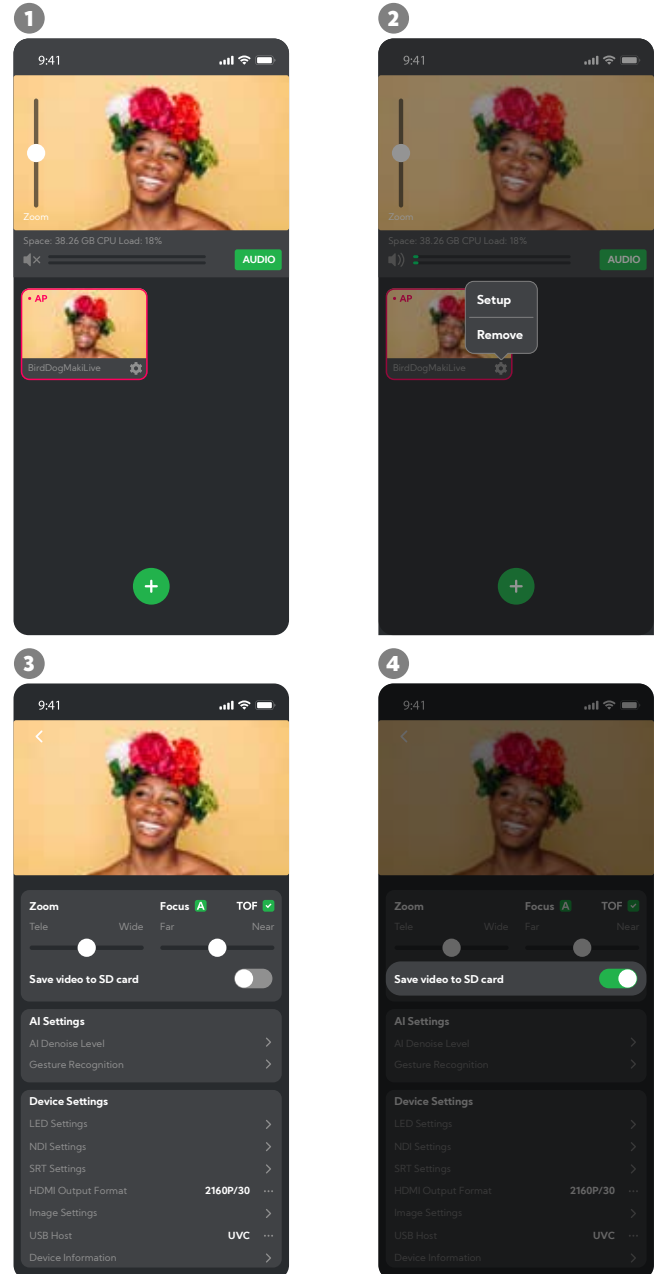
1

9:41

Zoom

Space: 38.26 GB CPU Load: 18%

AUDIO

• AP

BirdDogMakiLive

+

2

9:41

Zoom

Space: 38.26 GB CPU Load: 18%

AUDIO

• AP

Setup

Remove

BirdDogMakiLive

+

3

9:41

Zoom
Tele Wide

Focus A
Far Near

TOF

Save video to SD card

AI Settings

AI Denoise Level

Gesture Recognition

Device Settings

LED Settings

NDI Settings

SRT Settings

HDMI Output Format 2160P/30

Image Settings

USB Host UVC

Device Information

4

9:41

Zoom
Tele Wide

Focus A
Far Near

TOF

Save video to SD card

AI Settings

AI Denoise Level

Gesture Recognition

Device Settings

LED Settings

NDI Settings

SRT Settings

HDMI Output Format 2160P/30

Image Settings

USB Host UVC

Device Information